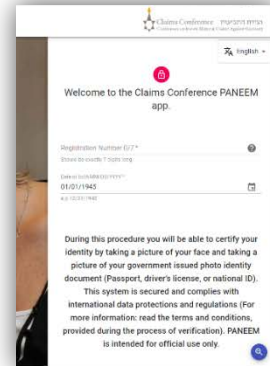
Claims Conference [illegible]

English

Welcome to the Claims Conference PANEEM app.

Registration Number G/7 *

Should be exactly 7 digits long

Date of birth MM/DD/YYYY *

01/01/1945

e.g. 12/31/1940

During this procedure you will be able to certify your identity by taking a picture of your face and taking a picture of your government issued photo identity document (Passport, driver's license, or national ID). This system is secured and complies with international data protections and regulations (For more information: read the terms and conditions, provided during the process of verification). PANEEM is intended for official use only.